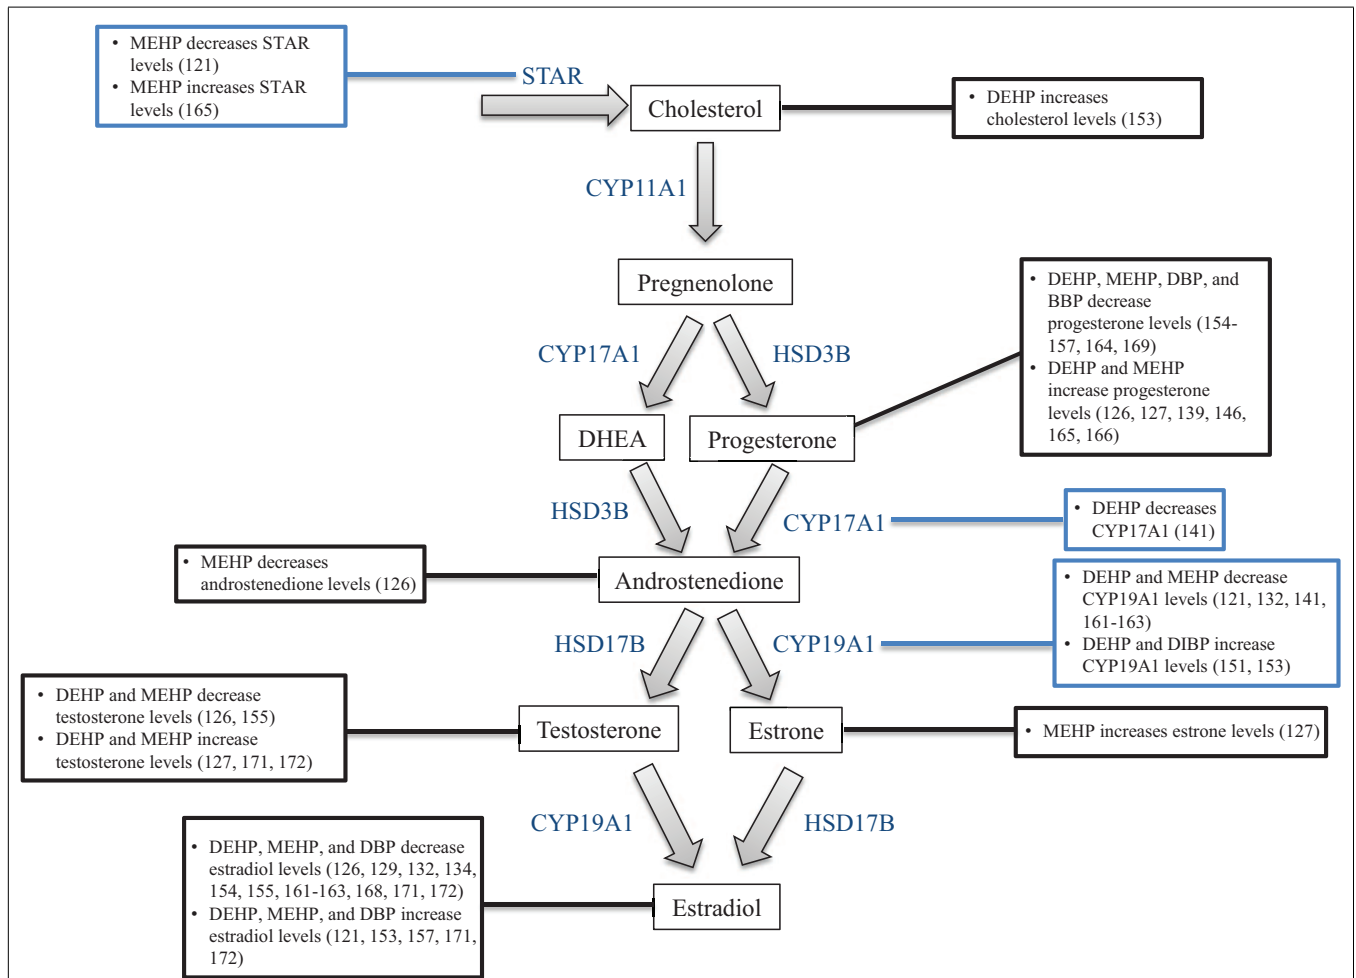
• MEHP decreases STAR levels (121)
• MEHP increases STAR levels (165)

STAR

Cholesterol

• DEHP increases cholesterol levels (153)

CYP11A1

Pregnenolone

CYP17A1

HSD3B

• DEHP, MEHP, DBP, and BBP decrease progesterone levels (154-157, 164, 169)
• DEHP and MEHP increase progesterone levels (126, 127, 139, 146, 165, 166)

DHEA

Progesterone

HSD3B

CYP17A1

• DEHP decreases CYP17A1 (141)

• MEHP decreases androstenedione levels (126)

Androstenedione

• DEHP and MEHP decrease CYP19A1 levels (121, 132, 141, 161-163)
• DEHP and DIBP increase CYP19A1 levels (151, 153)

HSD17B

CYP19A1

• DEHP and MEHP decrease testosterone levels (126, 155)
• DEHP and MEHP increase testosterone levels (127, 171, 172)

Testosterone

Estrone

• MEHP increases estrone levels (127)

CYP19A1

HSD17B

• DEHP, MEHP, and DBP decrease estradiol levels (126, 129, 132, 134, 154, 155, 161-163, 168, 171, 172)
• DEHP, MEHP, and DBP increase estradiol levels (121, 153, 157, 171, 172)

Estradiol